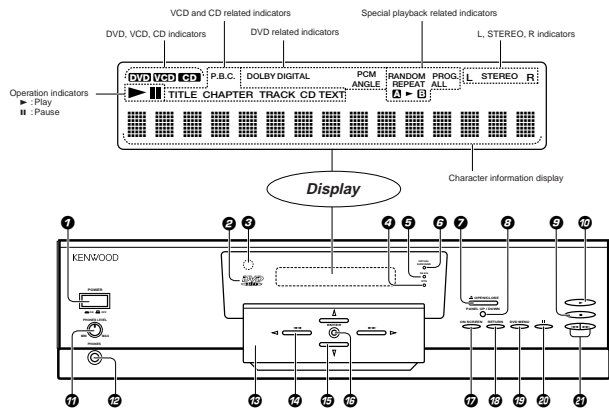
VCD and CD related indicators

Special playback related indicators

DVD, VCD, CD indicators

DVD related indicators

L, STEREO, R indicators

DVD VCD CD

P.B.C.

DOLBY DIGITAL

PCM

ANGLE

RANDOM

REPEAT

PROG.

ALL

L STEREO R

Operation indicators

► : Play

II : Pause

► II TITLE CHAPTER TRACK CD TEXT

A ► B

Character information display

Display

1

2

3

4

5

6

7

8

9

10

KENWOOD

POWER

PHONES LEVEL

MIN MAX

PHONES

OPEN/CLOSE

ON SCREEN

RETURN

DVD MENU

11

12

13

14

15

16

17

18

19

20

21